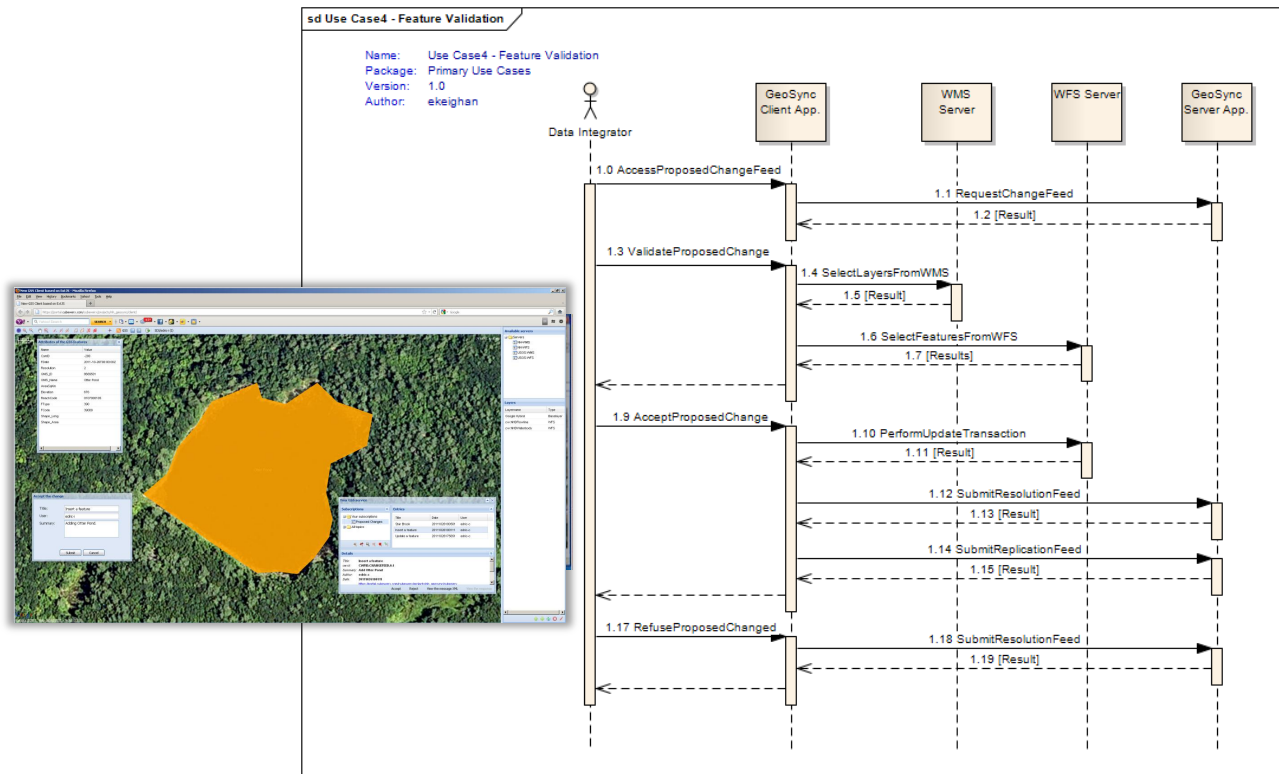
sd Use Case4 - Feature Validation

Name: Use Case4 - Feature Validation
Package: Primary Use Cases
Version: 1.0
Author: ekeighan

Data Integrator

GeoSync Client App.

WMS Server

WFS Server

GeoSync Server App.

1.0 AccessProposedChangeFeed

1.1 RequestChangeFeed

1.2 [Result]

1.3 ValidateProposedChange

1.4 SelectLayersFromWMS

1.5 [Result]

1.6 SelectFeaturesFromWFS

1.7 [Results]

1.9 AcceptProposedChange

1.10 PerformUpdateTransaction

1.11 [Result]

1.12 SubmitResolutionFeed

1.13 [Result]

1.14 SubmitReplicationFeed

1.15 [Result]

1.17 RefuseProposedChanged

1.18 SubmitResolutionFeed

1.19 [Result]

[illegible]